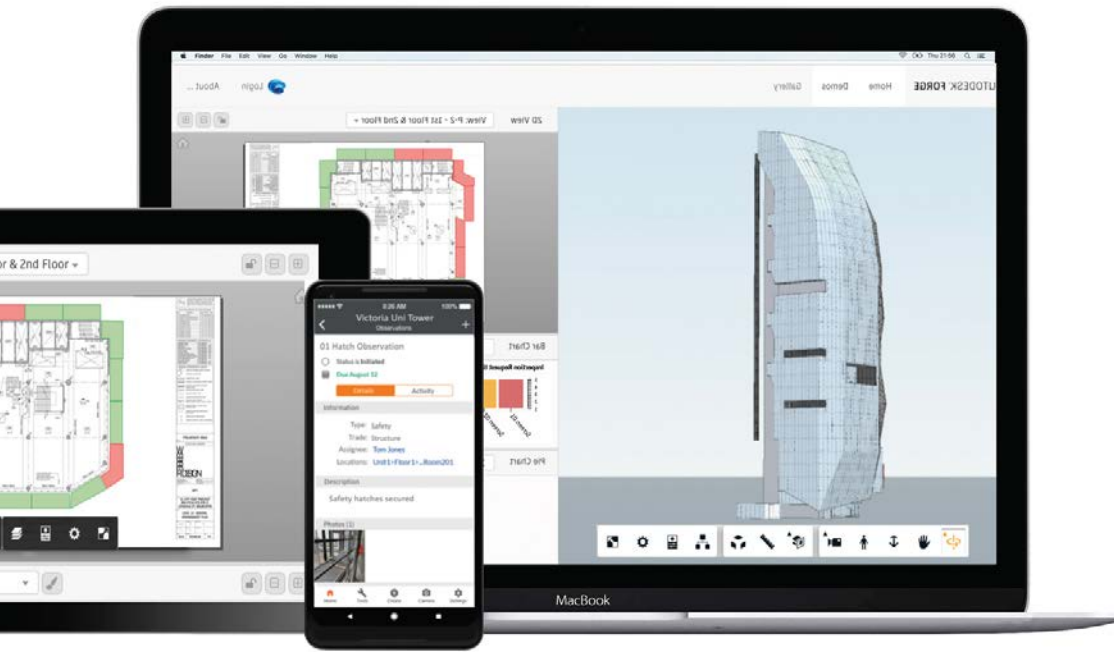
Finder File Edit View Go Window Help

Thu 21:56

AUTODESK FORGE Home Demos Gallery

Login About ...

2D View View: P-2 - 1st Floor & 2nd Floor

Bar Chart

Pie Chart

or & 2nd Floor

9:26 AM 100%

Victoria Uni Tower
Observations

01 Hatch Observation

Status is Initiated

Due August 12

Details Activity

Information

Type: Safety

Trade: Structure

Assignee: Tom Jones

Locations: Unit1>Floor1>...Room201

Description

Safety hatches secured

Photos (1)

Home Tools Create Camera Settings

MacBook